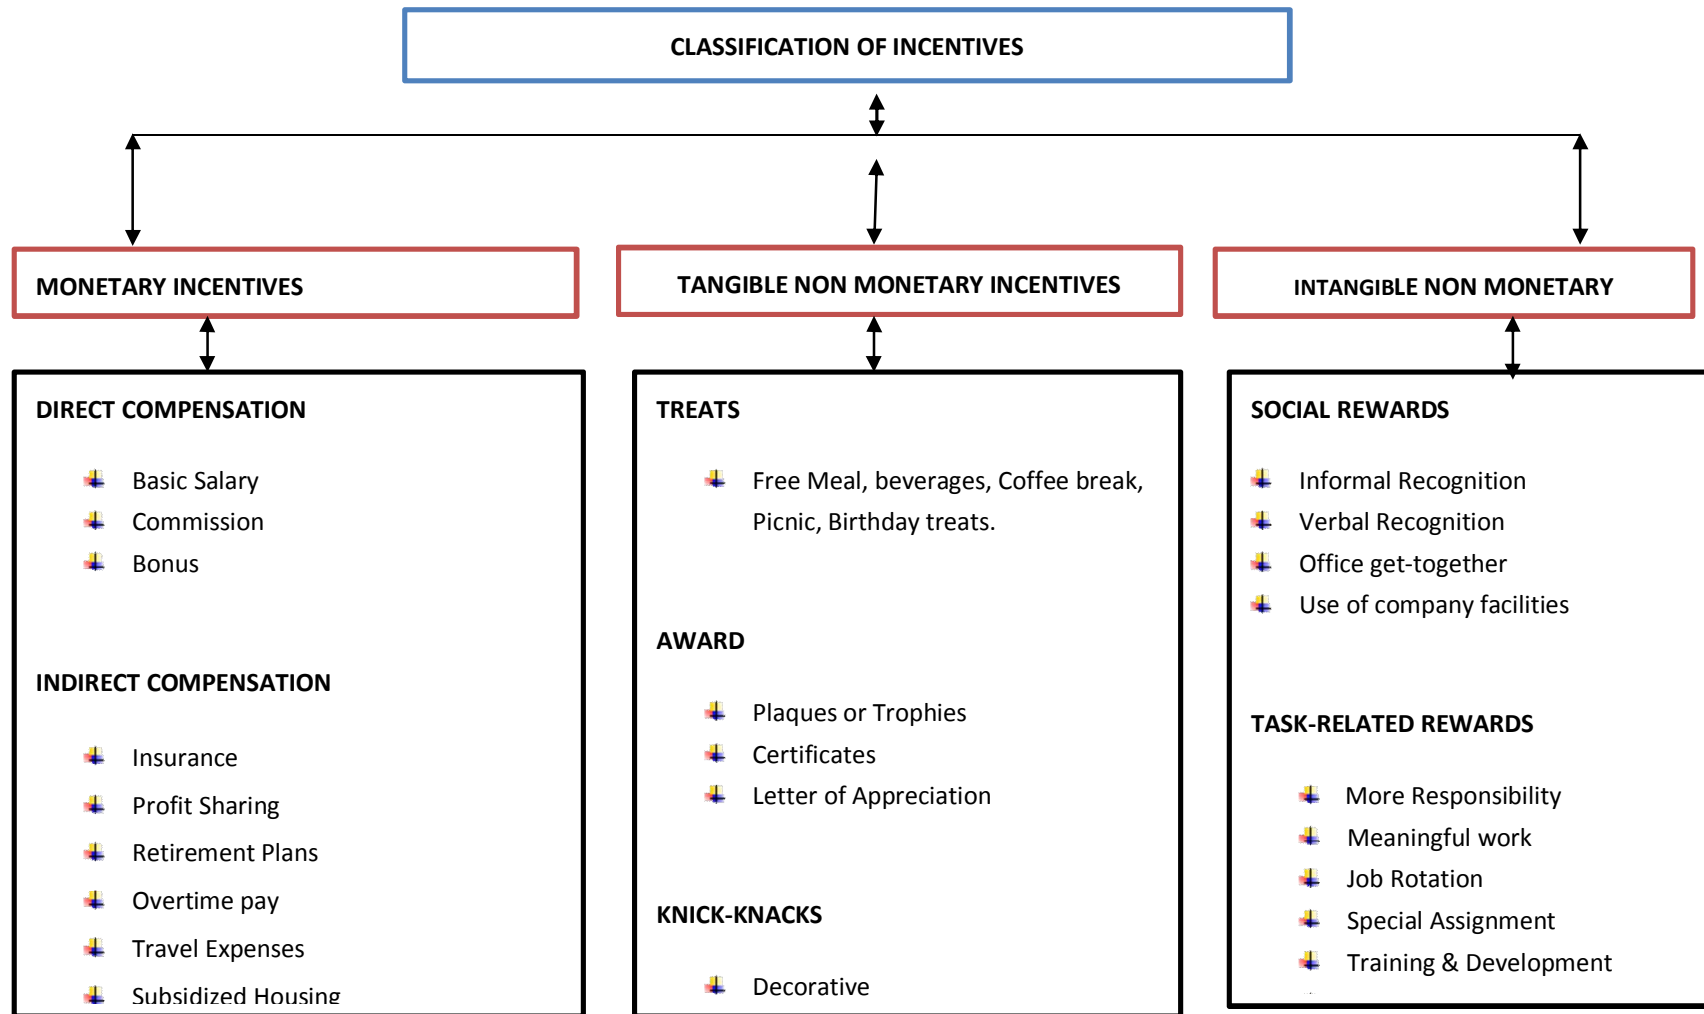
CLASSIFICATION OF INCENTIVES

MONETARY INCENTIVES

TANGIBLE NON MONETARY INCENTIVES

INTANGIBLE NON MONETARY

DIRECT COMPENSATION

Basic Salary
Commission
Bonus

INDIRECT COMPENSATION

Insurance
Profit Sharing
Retirement Plans
Overtime pay
Travel Expenses
Subsidized Housing

TREATS

Free Meal, beverages, Coffee break, Picnic, Birthday treats.

AWARD

Plaques or Trophies
Certificates
Letter of Appreciation

KNICK-KNACKS

Decorative

SOCIAL REWARDS

Informal Recognition
Verbal Recognition
Office get-together
Use of company facilities

TASK-RELATED REWARDS

More Responsibility
Meaningful work
Job Rotation
Special Assignment
Training & Development